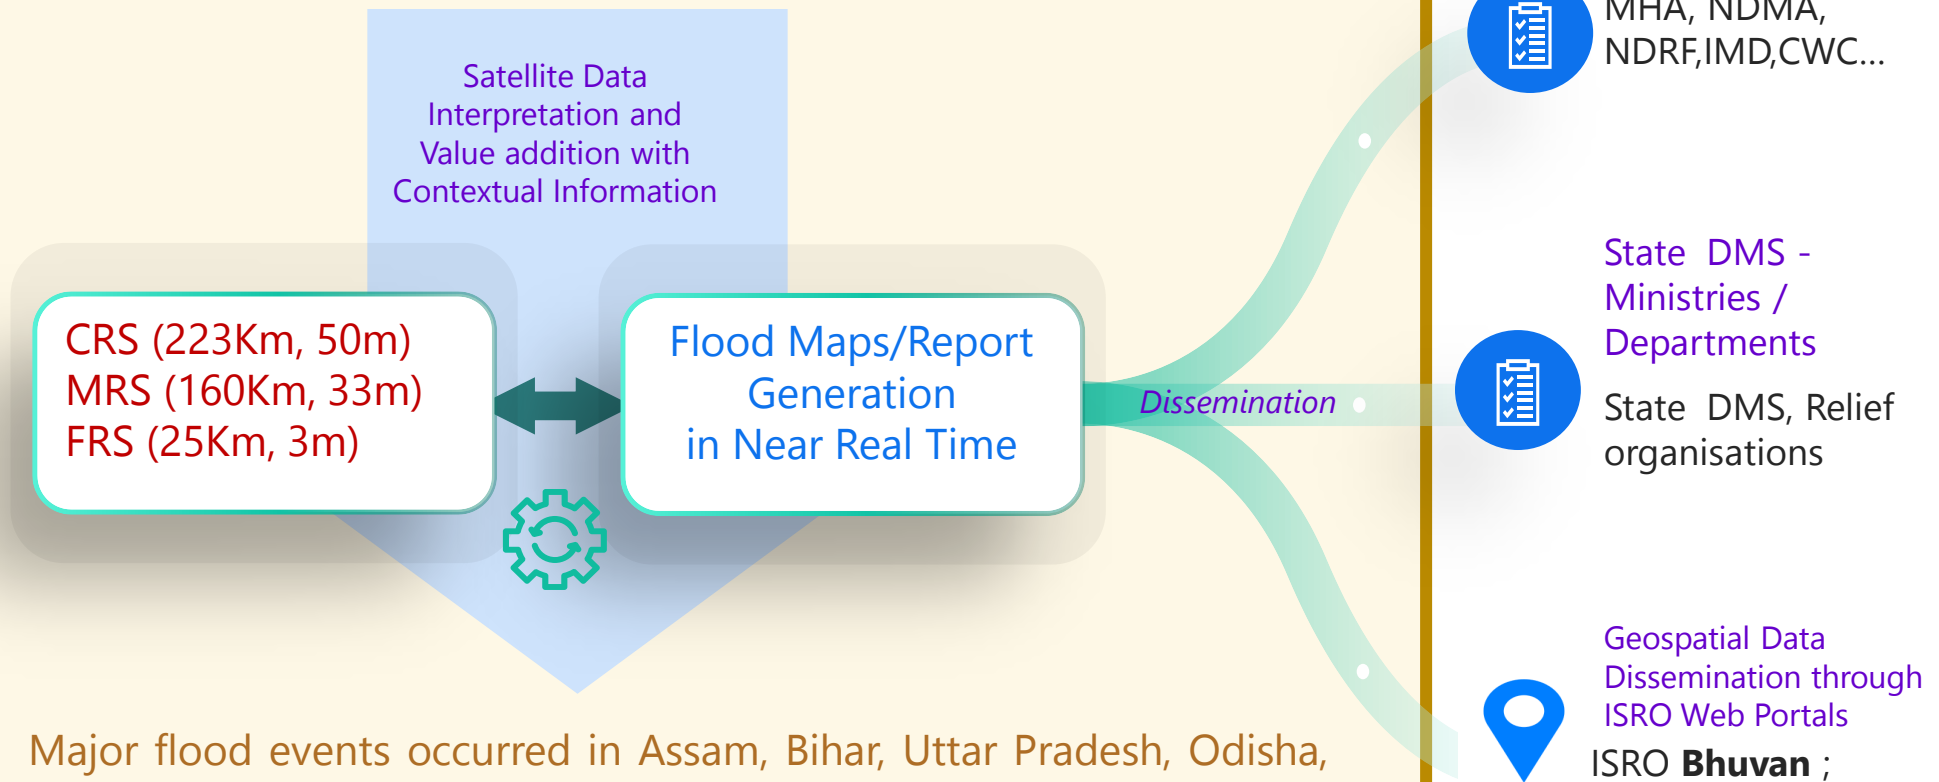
Satellite Data Interpretation and Value addition with Contextual Information

CRS (223Km, 50m)
MRS (160Km, 33m)
FRS (25Km, 3m)

Flood Maps/Report Generation in Near Real Time

Dissemination

MHA, NDMA, NDRF,IMD,CWC...

State DMS - Ministries / Departments

State DMS, Relief organisations

Geospatial Data Dissemination through ISRO Web Portals

ISRO **Bhuvan** ;

Major flood events occurred in Assam, Bihar, Uttar Pradesh, Odisha,